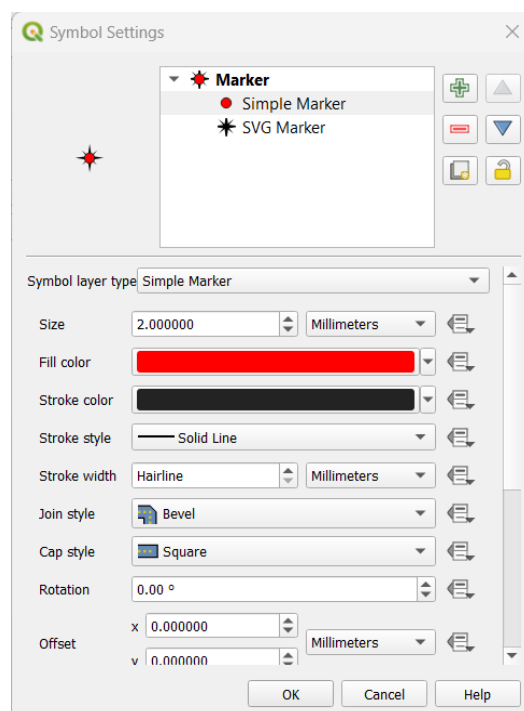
Symbol Settings

Marker
Simple Marker
SVG Marker

Symbol layer type Simple Marker

Size 2.000000 Millimeters

Fill color

Stroke color

Stroke style Solid Line

Stroke width Hairline Millimeters

Join style Bevel

Cap style Square

Rotation 0.00 °

Offset x 0.000000 Millimeters
y 0.000000

OK Cancel Help